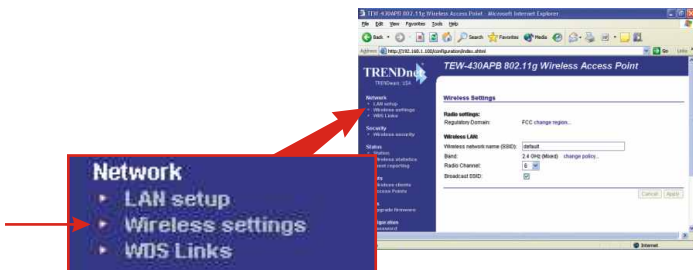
TEW-430APB 802.11g Wireless Access Point - Microsoft Internet Explorer

File Edit View Favorites Tools Help

Back Search Favorites Media

Address http://192.168.1.100/configuration/index.shtml Go Links

TRENDnet
TRENDware, USA

TEW-430APB 802.11g Wireless Access Point

Network
• LAN setup
• Wireless settings
• WDS Links

Security
• Wireless security

Status
• Status
• Wireless statistics
• Event reporting

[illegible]
• Wireless clients
• Access Points

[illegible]
• Upgrade firmware

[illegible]
• Password

Wireless Settings

Radio settings:
Regulatory Domain: FCC change region...

Wireless LAN:
Wireless network name (SSID): default
Band: 2.4 GHz (Mixed) change policy...
Radio Channel: 6
Broadcast SSID:

Cancel Apply

Internet

Network
• LAN setup
• Wireless settings
• WDS Links